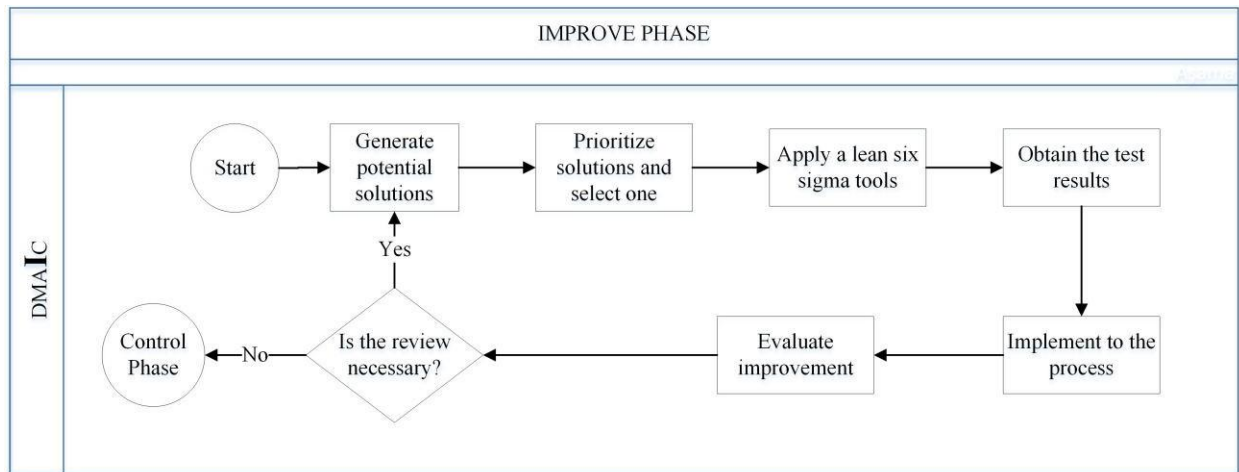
IMPROVE PHASE

DMAIC

Start

Generate potential solutions

Prioritize solutions and select one

Apply a lean six sigma tools

Obtain the test results

Implement to the process

Evaluate improvement

Is the review necessary?

Yes

No

Control Phase